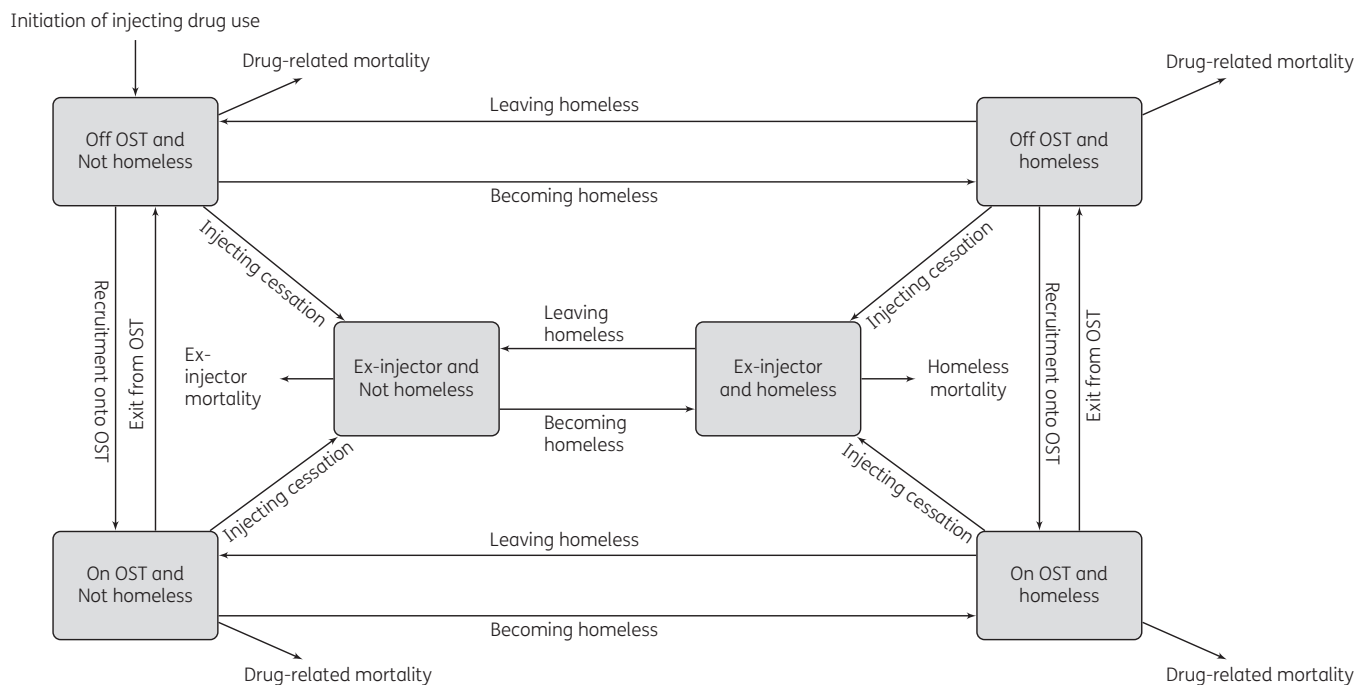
Initiation of injecting drug use

Drug-related mortality

Drug-related mortality

Leaving homeless

Off OST and Not homeless

Off OST and homeless

Becoming homeless

Injecting cessation

Injecting cessation

Recruitment onto OST

Exit from OST

Leaving homeless

Ex-injector mortality

Ex-injector and Not homeless

Ex-injector and homeless

Homeless mortality

Recruitment onto OST

Exit from OST

Becoming homeless

Injecting cessation

Injecting cessation

Leaving homeless

On OST and Not homeless

On OST and homeless

Becoming homeless

Drug-related mortality

Drug-related mortality